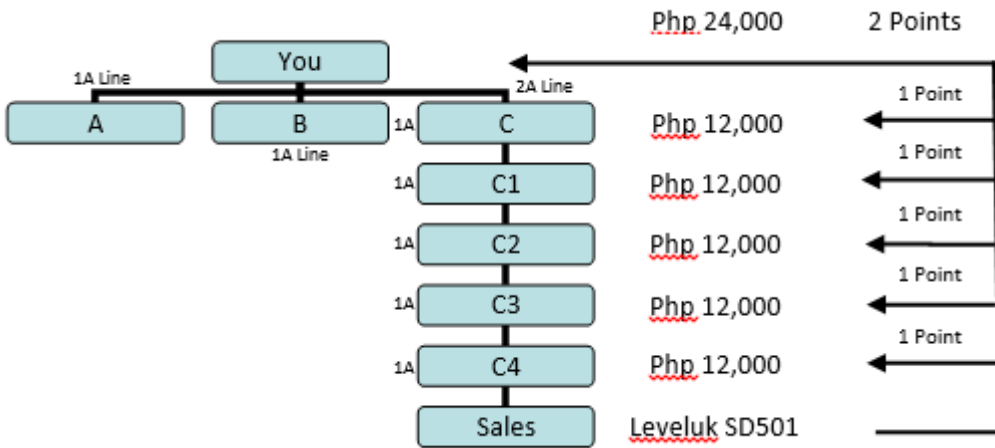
Php 24,000 2 Points

You

1A Line

2A Line

A

B

1A Line

1A C Php 12,000 1 Point

1A C1 Php 12,000 1 Point

1A C2 Php 12,000 1 Point

1A C3 Php 12,000 1 Point

1A C4 Php 12,000 1 Point

Sales Leveluk SD501